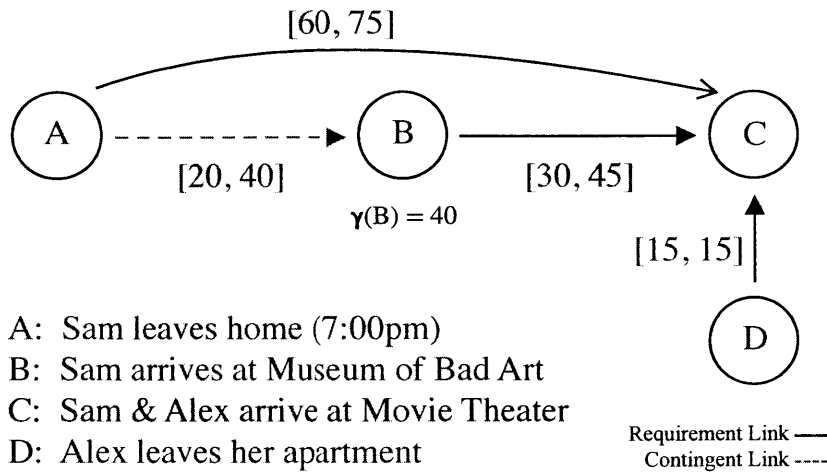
[60, 75]

A

B

C

[20, 40]

[30, 45]

$\gamma$(B) = 40

[15, 15]

D

A: Sam leaves home (7:00pm)
B: Sam arrives at Museum of Bad Art
C: Sam & Alex arrive at Movie Theater
D: Alex leaves her apartment

Requirement Link
Contingent Link